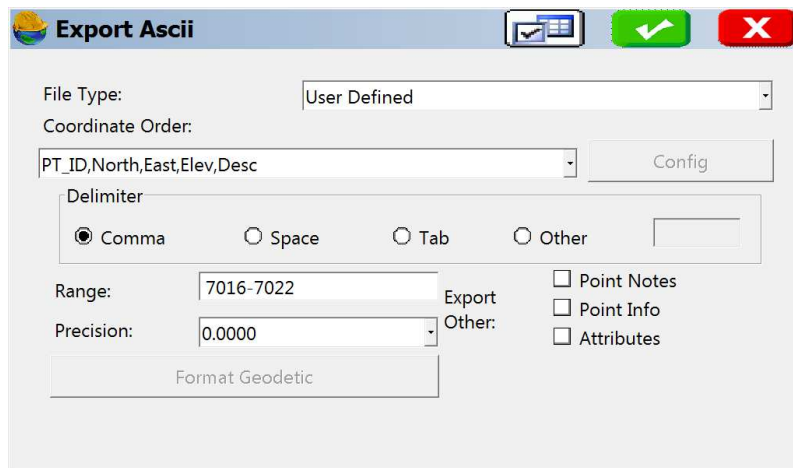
Export Ascii

File Type: User Defined

Coordinate Order:

PT_ID,North,East,Elev,Desc

Config

Delimiter

Comma Space Tab Other

Range: 7016-7022

Precision: 0.0000

Export Other:

Point Notes

Point Info

Attributes

Format Geodetic